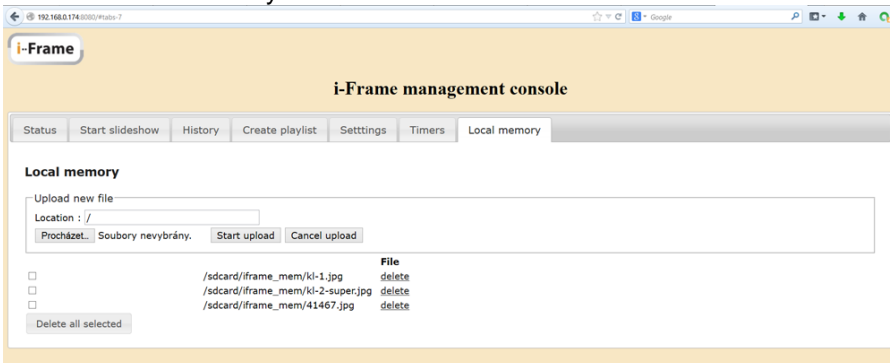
192.168.0.174:8080/#tabs-7

Google

i-Frame

i-Frame management console

Status | Start slideshow | History | Create playlist | Setttings | Timers | Local memory

Local memory

Upload new file

Location : /

Procházet... Soubory nevybrány. Start upload Cancel upload

| | File | |
|---|---|---|
| ☐ | /sdcard/iframe_mem/kl-1.jpg | delete |
| ☐ | /sdcard/iframe_mem/kl-2-super.jpg | delete |
| ☐ | /sdcard/iframe_mem/41467.jpg | delete |

Delete all selected